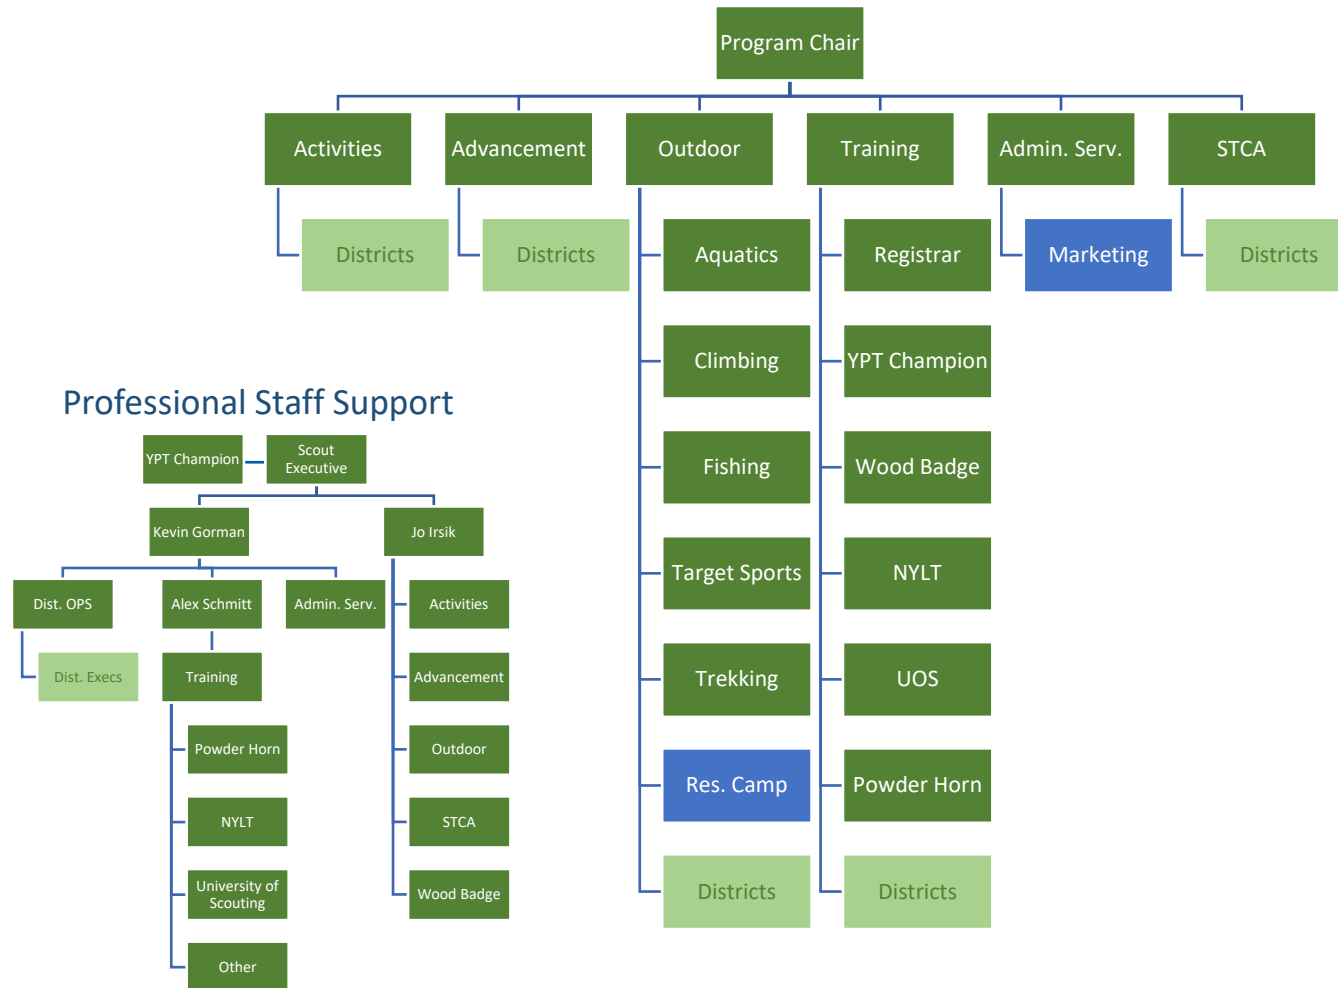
Program Chair

Activities
Districts

Advancement
Districts

Outdoor
Aquatics
Climbing
Fishing
Target Sports
Trekking
Res. Camp
Districts

Training
Registrar
YPT Champion
Wood Badge
NYLT
UOS
Powder Horn
Districts

Admin. Serv.
Marketing

STCA
Districts

Professional Staff Support

YPT Champion
Scout Executive

Kevin Gorman
Dist. OPS
Dist. Execs
Alex Schmitt
Training
Powder Horn
NYLT
University of Scouting
Other
Admin. Serv.

Jo Irsik
Activities
Advancement
Outdoor
STCA
Wood Badge